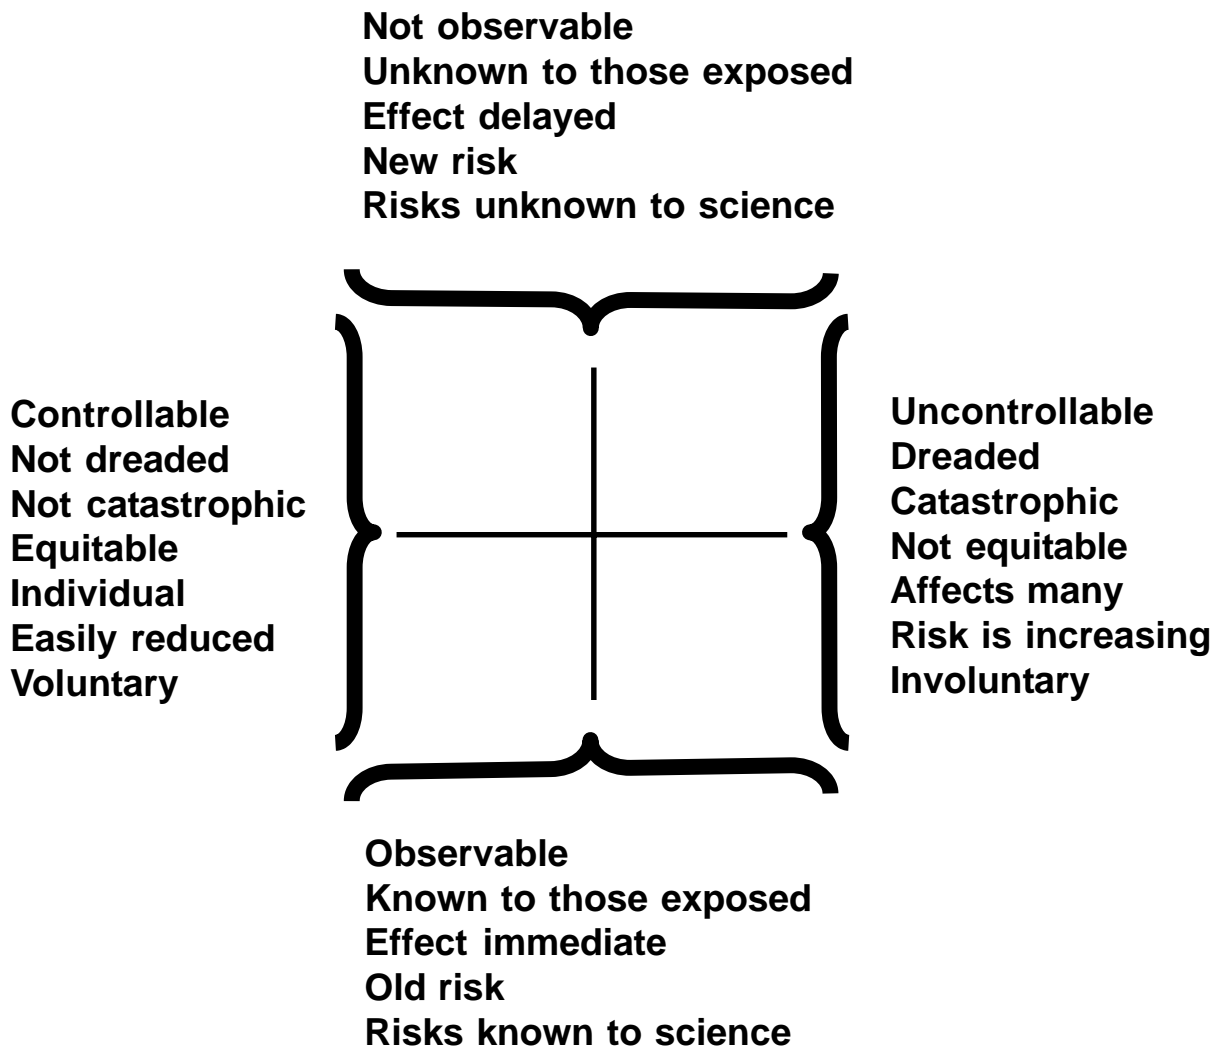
Not observable
Unknown to those exposed
Effect delayed
New risk
Risks unknown to science

Controllable
Not dreaded
Not catastrophic
Equitable
Individual
Easily reduced
Voluntary

Uncontrollable
Dreaded
Catastrophic
Not equitable
Affects many
Risk is increasing
Involuntary

Observable
Known to those exposed
Effect immediate
Old risk
Risks known to science